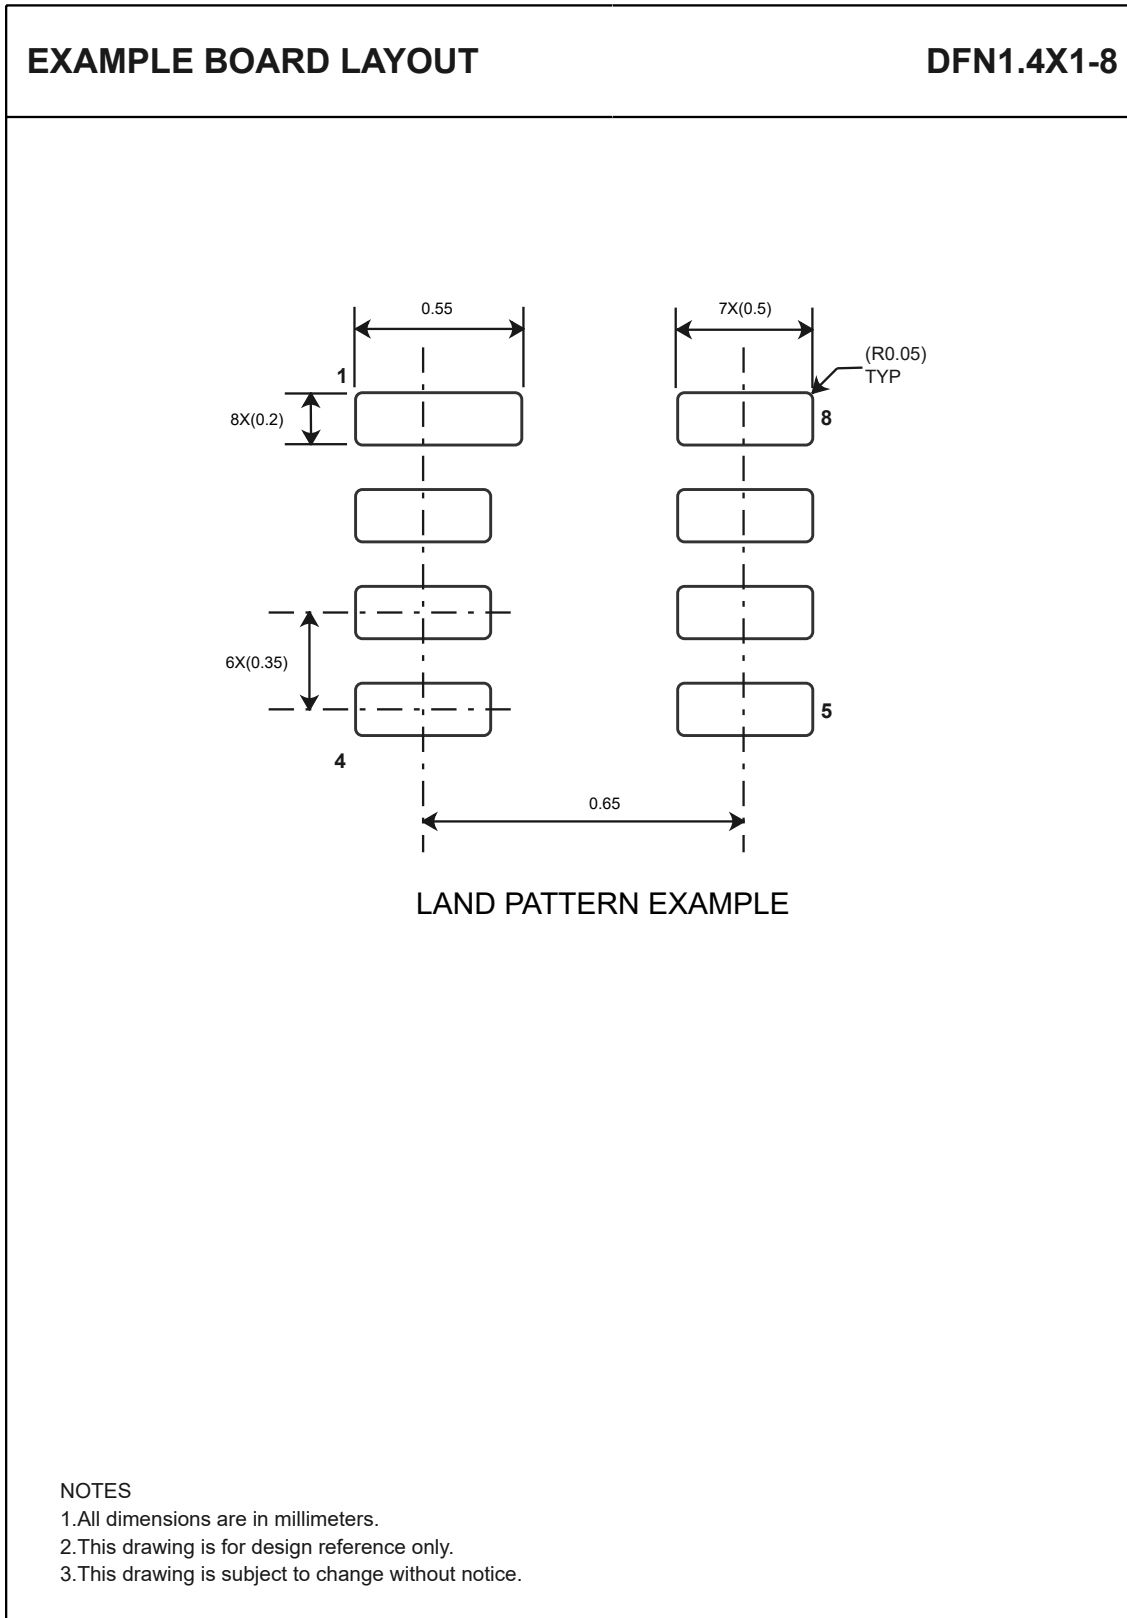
EXAMPLE BOARD LAYOUT

DFN1.4X1-8

0.55

7X(0.5)

(R0.05)
TYP

1

8X(0.2)

8

6X(0.35)

5

4

0.65

LAND PATTERN EXAMPLE

NOTES
1.All dimensions are in millimeters.
2.This drawing is for design reference only.
3.This drawing is subject to change without notice.